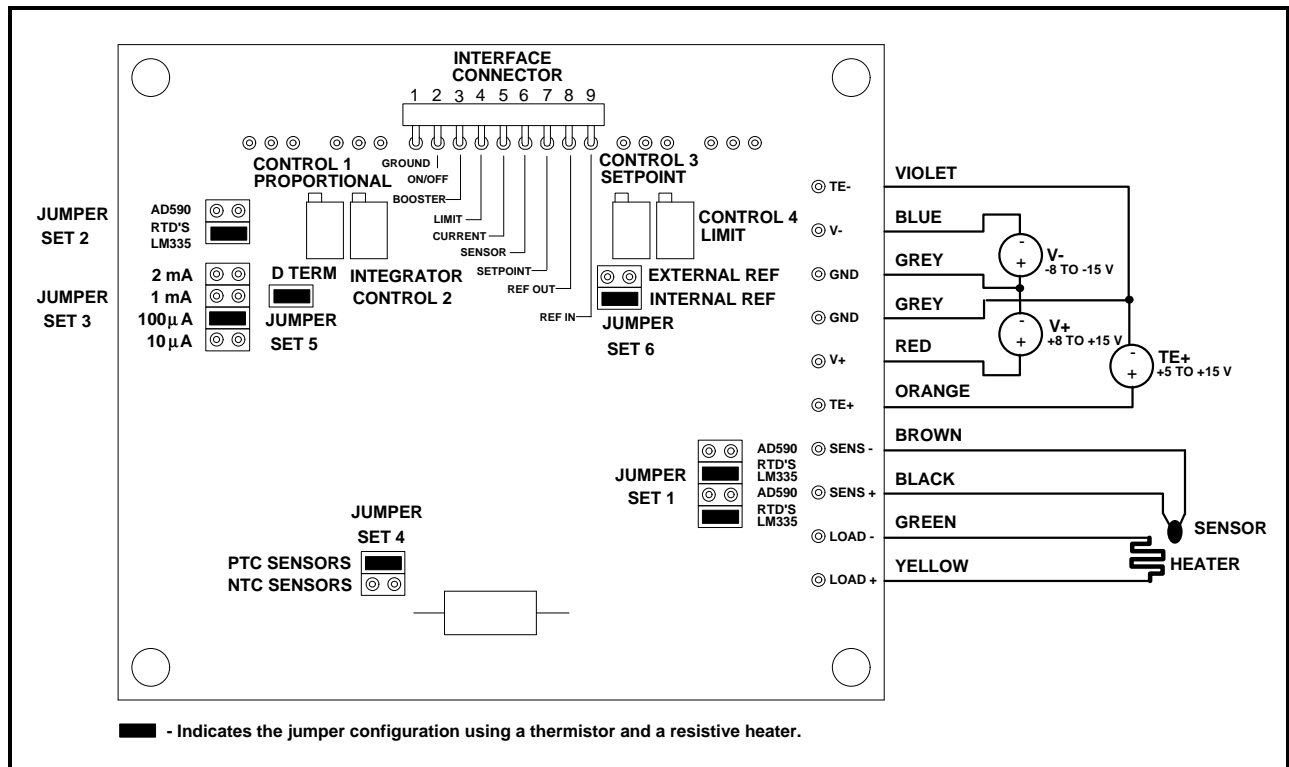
INTERFACE CONNECTOR

1 2 3 4 5 6 7 8 9

GROUND
ON/OFF
BOOSTER
LIMIT
CURRENT
SENSOR
SETPOINT
REF OUT
REF IN

CONTROL 1 PROPORTIONAL

CONTROL 3 SETPOINT

CONTROL 4 LIMIT

JUMPER SET 2

AD590
RTD'S
LM335

JUMPER SET 3

2 mA
1 mA
100$\mu$A
10$\mu$A

D TERM

JUMPER SET 5

INTEGRATOR CONTROL 2

EXTERNAL REF
INTERNAL REF

JUMPER SET 6

TE-
V-
GND
GND
V+
TE+
SENS -
SENS +
LOAD -
LOAD +

VIOLET
BLUE
GREY
GREY
RED
ORANGE
BROWN
BLACK
GREEN
YELLOW

-
+
V-
-8 TO -15 V

-
+
V+
+8 TO +15 V

-
+
TE+
+5 TO +15 V

JUMPER SET 1

AD590
RTD'S
LM335
AD590
RTD'S
LM335

SENSOR

HEATER

JUMPER SET 4

PTC SENSORS
NTC SENSORS

- Indicates the jumper configuration using a thermistor and a resistive heater.